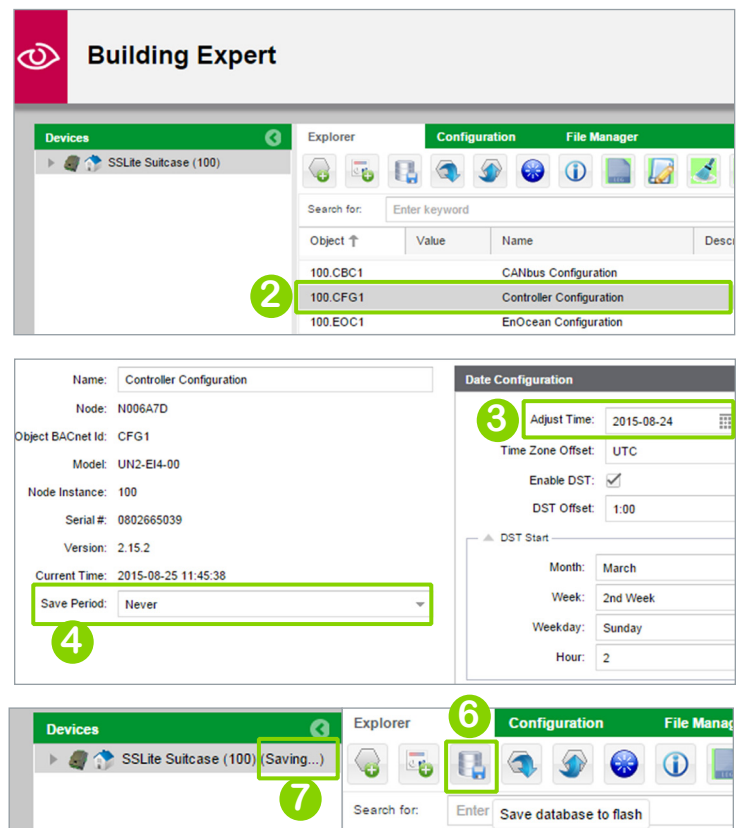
Building Expert

Devices

SSLite Suitcase (100)

Explorer Configuration File Manager

Search for: Enter keyword

| Object | Value | Name | Desc |
|---|---|---|---|
| 100.CBC1 | | CANbus Configuration | |
| 100.CFG1 | | Controller Configuration | |
| 100.EOC1 | | EnOcean Configuration | |

2

Name: Controller Configuration

Node: N006A7D

Object BACnet Id: CFG1

Model: UN2-EI4-00

Node Instance: 100

Serial #: 0802665039

Version: 2.15.2

Current Time: 2015-08-25 11:45:38

Save Period: Never

4

Date Configuration

3

Adjust Time: 2015-08-24

Time Zone Offset: UTC

Enable DST: ✓

DST Offset: 1:00

DST Start

Month: March

Week: 2nd Week

Weekday: Sunday

Hour: 2

Devices

SSLite Suitcase (100) (Saving...)

7

Explorer Configuration File Manag

6

Search for: Enter

Save database to flash